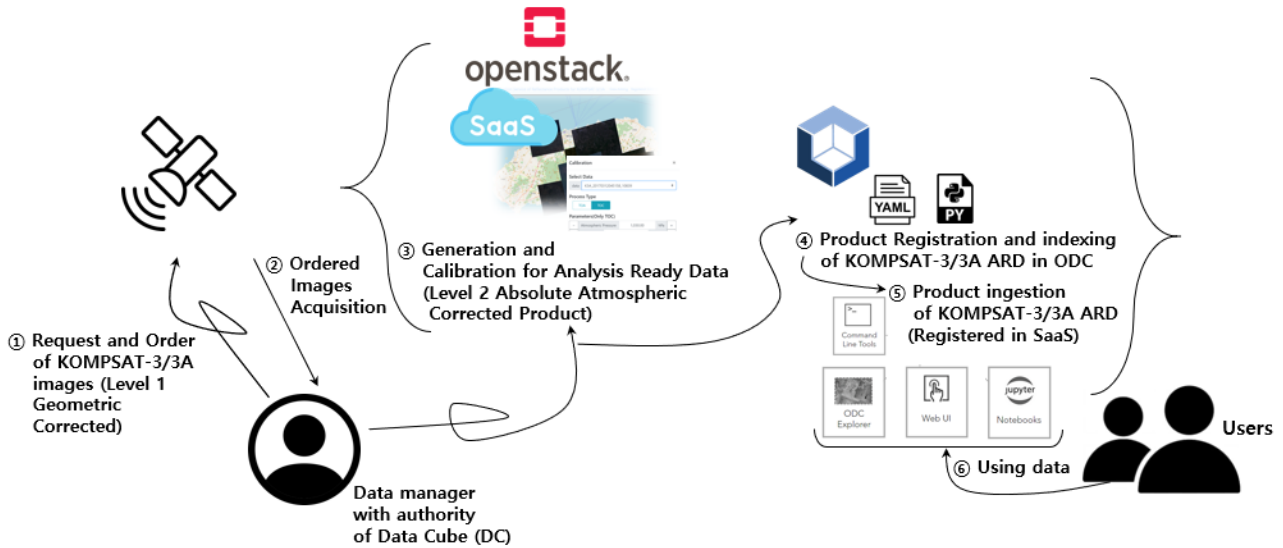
openstack.

SaaS

Calibration
Select Data
Process Type
Parameters(Only TOC)

YAML

PY

① Request and Order of KOMPSAT-3/3A images (Level 1 Geometric Corrected)

② Ordered Images Acquisition

③ Generation and Calibration for Analysis Ready Data (Level 2 Absolute Atmospheric Corrected Product)

④ Product Registration and indexing of KOMPSAT-3/3A ARD in ODC

⑤ Product ingestion of KOMPSAT-3/3A ARD (Registered in SaaS)

Command Line Tools

ODC Explorer

Web UI

jupyter Notebooks

⑥ Using data

Users

Data manager with authority of Data Cube (DC)